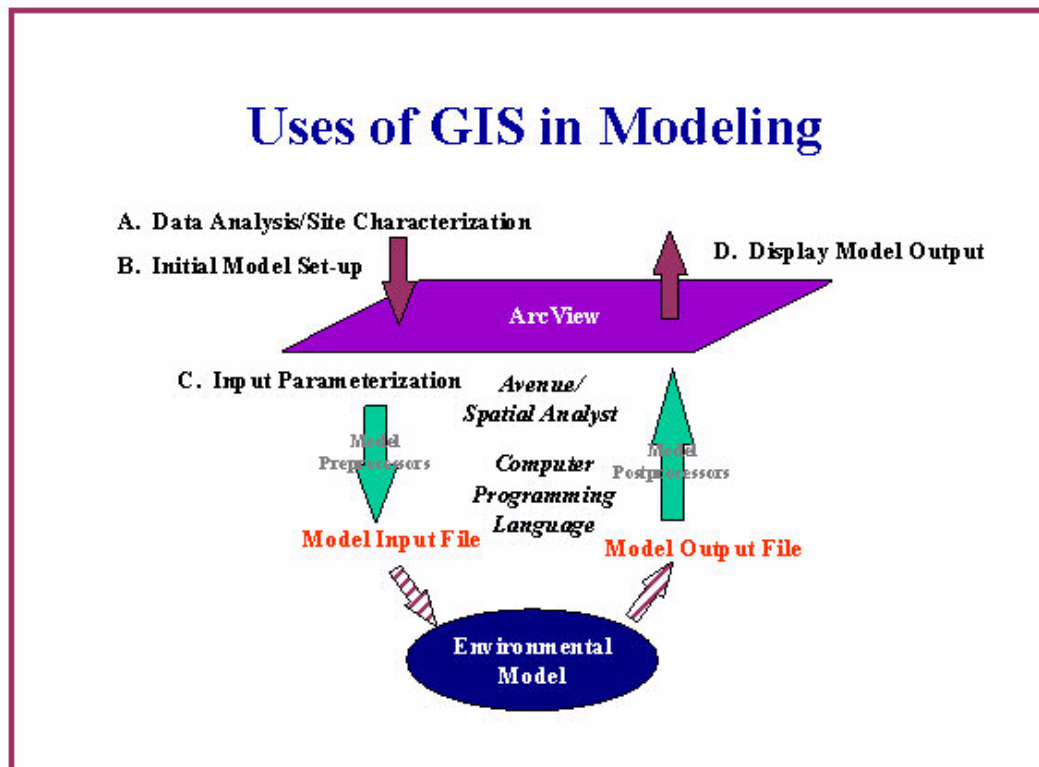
Uses of GIS in Modeling

A. Data Analysis/Site Characterization

B. Initial Model Set-up

D. Display Model Output

ArcView

C. Input Parameterization

Avenue/ Spatial Analyst

Model Preprocessors

Computer Programming Language

Model Postprocessors

Model Input File

Model Output File

Environmental Model